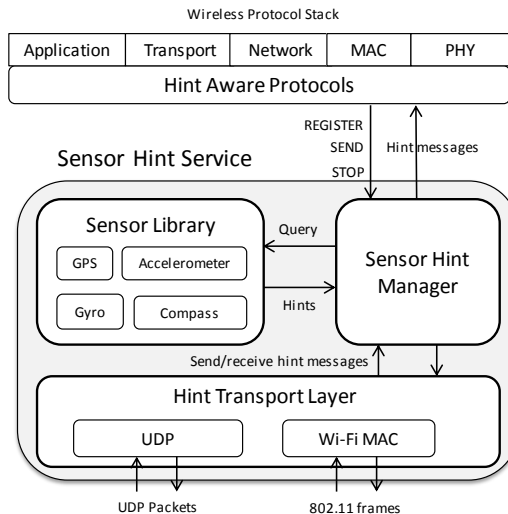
Wireless Protocol Stack

| Application | Transport | Network | MAC | PHY |
|---|---|---|---|---|

Hint Aware Protocols

REGISTER
SEND
STOP

Hint messages

Sensor Hint Service

Sensor Library

GPS

Accelerometer

Gyro

Compass

Query

Hints

Sensor Hint Manager

Send/receive hint messages

Hint Transport Layer

UDP

Wi-Fi MAC

UDP Packets

802.11 frames